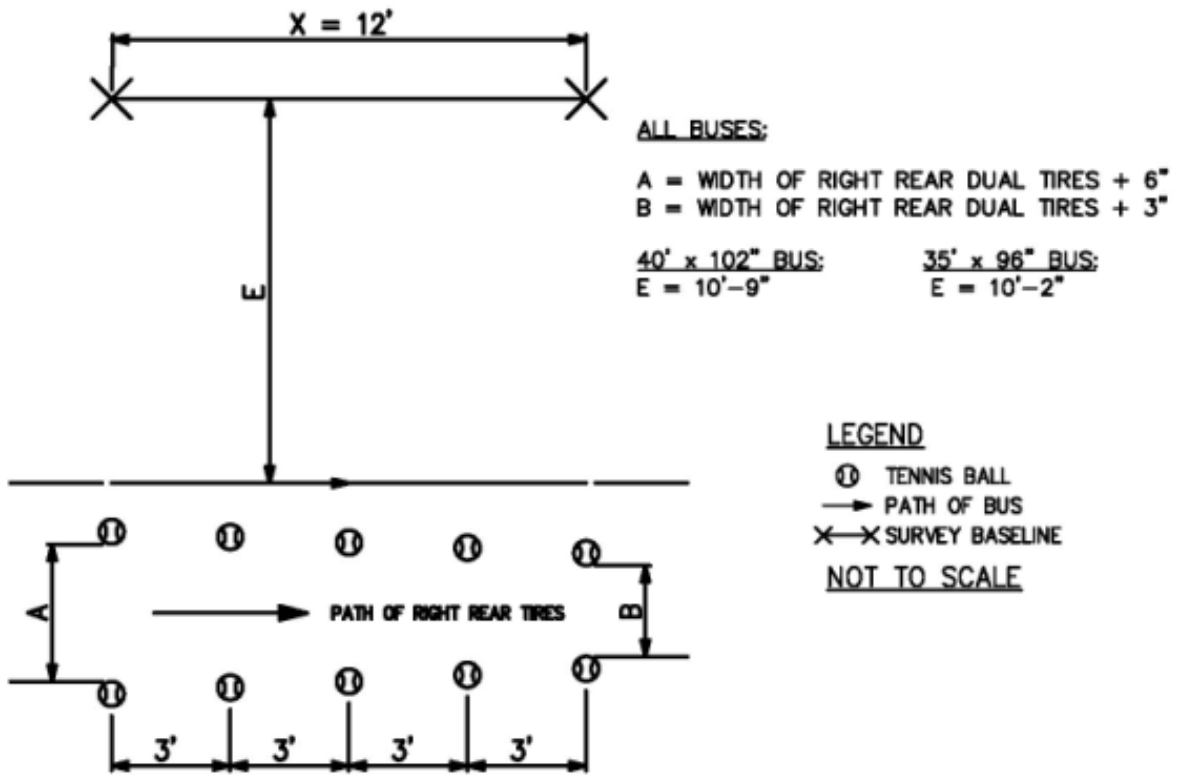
X = 12'

ALL BUSES:

A = WIDTH OF RIGHT REAR DUAL TIRES + 6"
B = WIDTH OF RIGHT REAR DUAL TIRES + 3"

40' x 102" BUS:
E = 10'-9"

35' x 96" BUS:
E = 10'-2"

E

LEGEND
TENNIS BALL
PATH OF BUS
SURVEY BASELINE
NOT TO SCALE

A

PATH OF RIGHT REAR TIRES

B

3' 3' 3' 3'